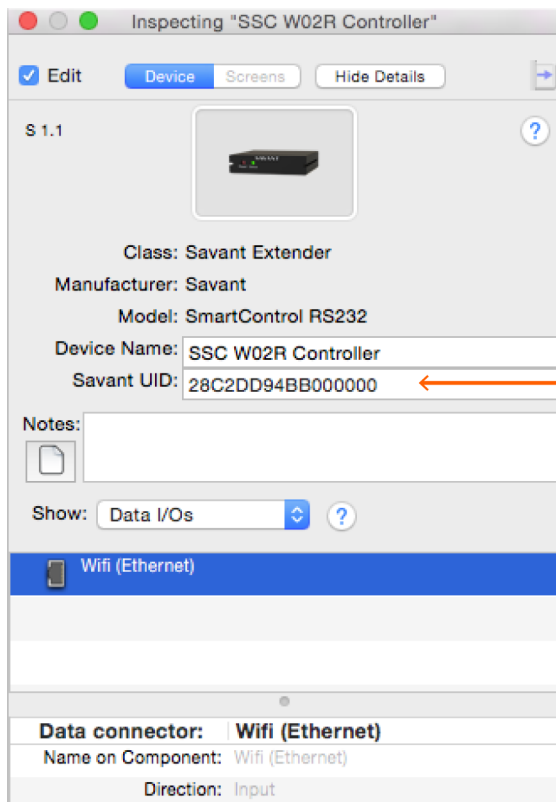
Inspecting "SSC W02R Controller"

Edit Device Screens Hide Details

S 1.1

?

Class: Savant Extender

Manufacturer: Savant

Model: SmartControl RS232

Device Name: SSC W02R Controller

Savant UID: 28C2DD94BB000000

Notes:

Show: Data I/Os

?

Wifi (Ethernet)

Data connector: Wifi (Ethernet)

Name on Component: Wifi (Ethernet)

Direction: Input